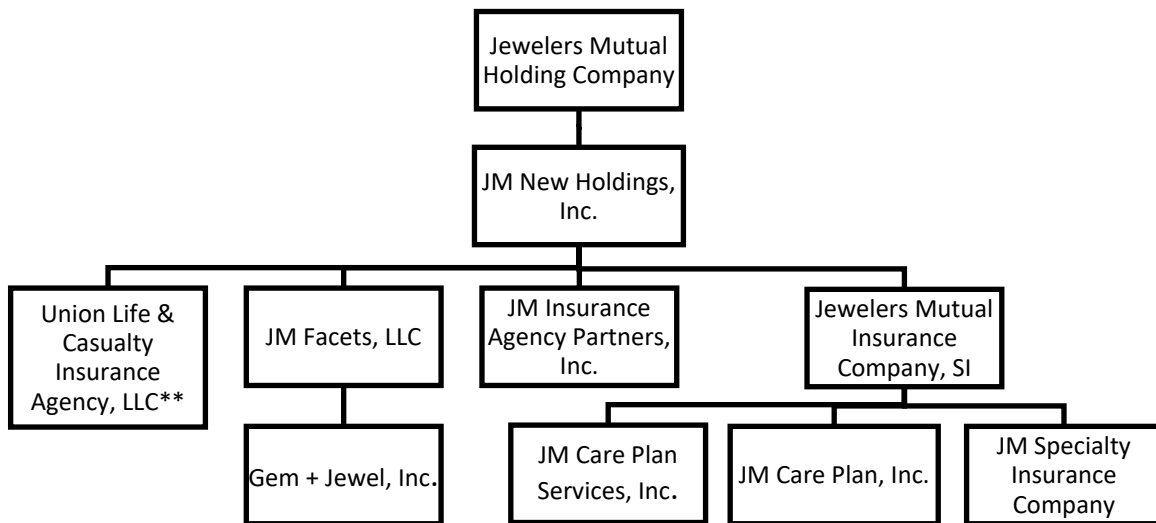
Jewelers Mutual Holding Company

JM New Holdings, Inc.

Union Life & Casualty Insurance Agency, LLC**

JM Facets, LLC

JM Insurance Agency Partners, Inc.

Jewelers Mutual Insurance Company, SI

Gem + Jewel, Inc.

JM Care Plan Services, Inc.

JM Care Plan, Inc.

JM Specialty Insurance Company